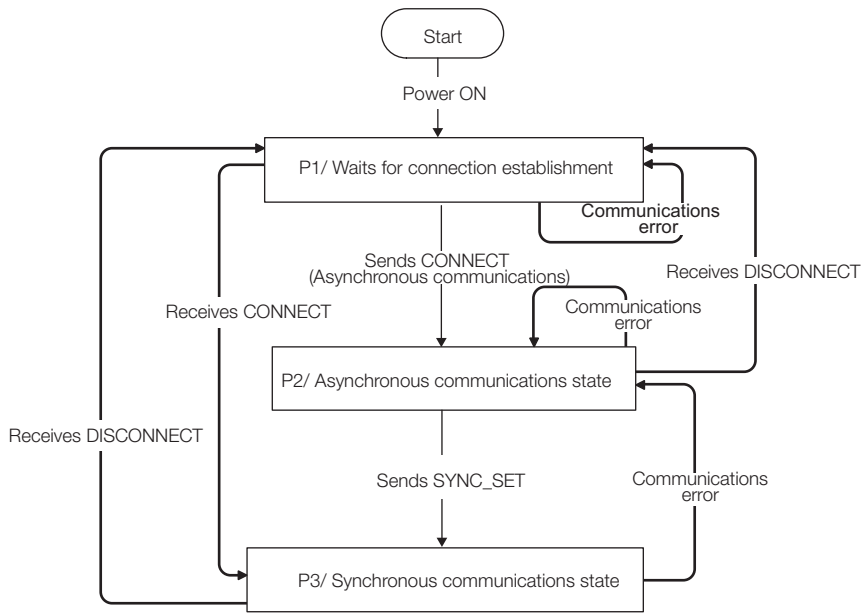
Start

Power ON

P1/ Waits for connection establishment

Communications error

Sends CONNECT (Asynchronous communications)

Receives DISCONNECT

Receives CONNECT

Communications error

P2/ Asynchronous communications state

Receives DISCONNECT

Sends SYNC_SET

Communications error

P3/ Synchronous communications state